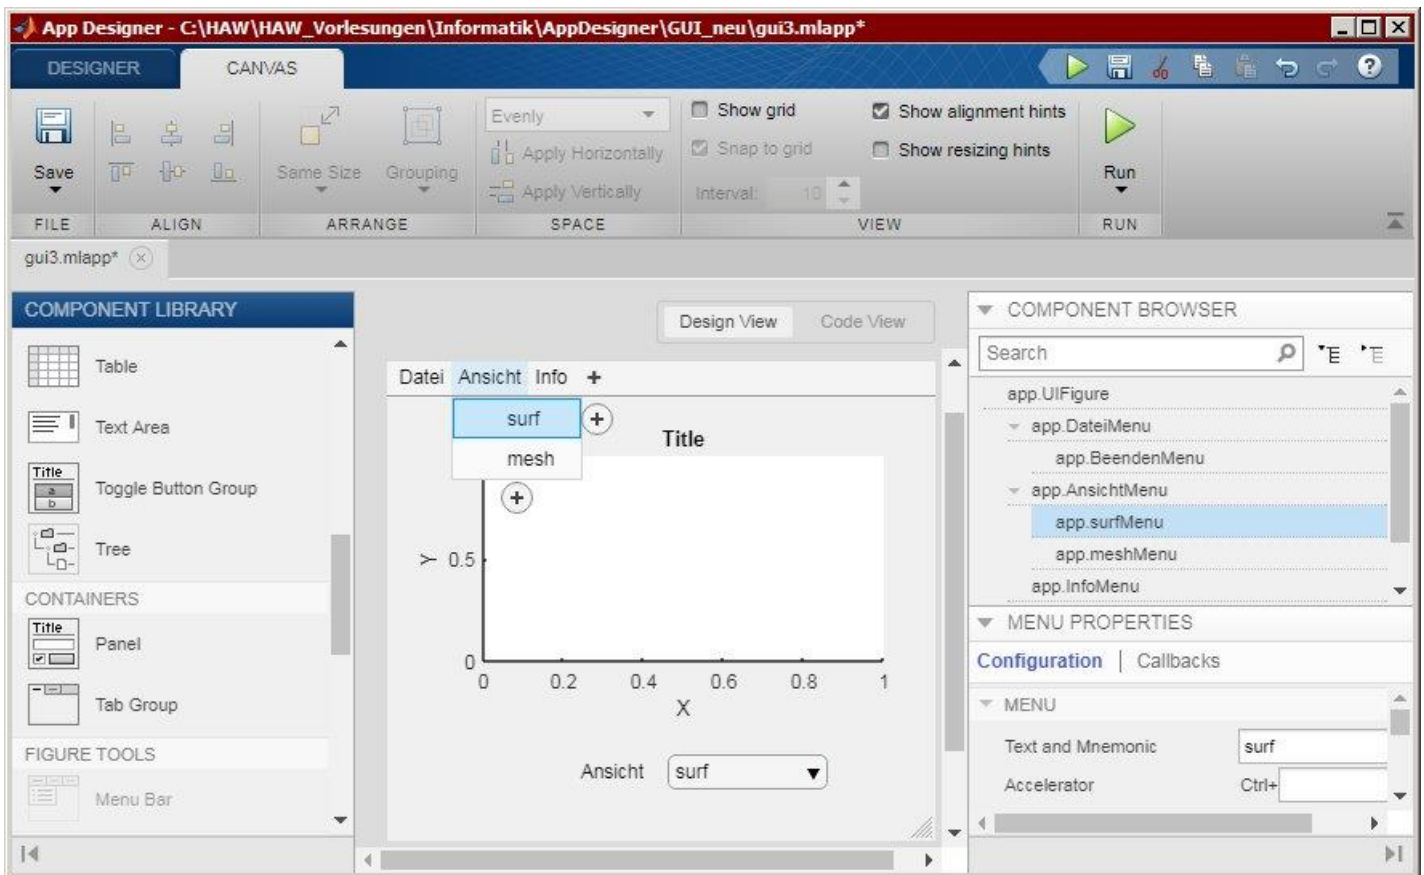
App Designer - C:\HAW\HAW_Vorlesungen\Informatik\AppDesigner\GUI_neu\gui3.mlapp*

DESIGNER CANVAS

Save
FILE
ALIGN
Same Size Grouping
ARRANGE
Evenly
Apply Horizontally
Apply Vertically
SPACE
Show grid
Snap to grid
Interval: 10
Show alignment hints
Show resizing hints
VIEW
Run
RUN

gui3.mlapp*

COMPONENT LIBRARY
Table
Text Area
Title
Toggle Button Group
Tree
CONTAINERS
Title
Panel
Tab Group
FIGURE TOOLS
Menu Bar

Design View Code View

Datei Ansicht Info +
surf
mesh
Title
Y 0.5
0
0 0.2 0.4 0.6 0.8 1
X
Ansicht surf

COMPONENT BROWSER
Search
app.UIFigure
app.DateiMenu
app.BeendenMenu
app.AnsichtMenu
app.surfMenu
app.meshMenu
app.InfoMenu
MENU PROPERTIES
Configuration | Callbacks
MENU
Text and Mnemonic surf
Accelerator Ctrl+